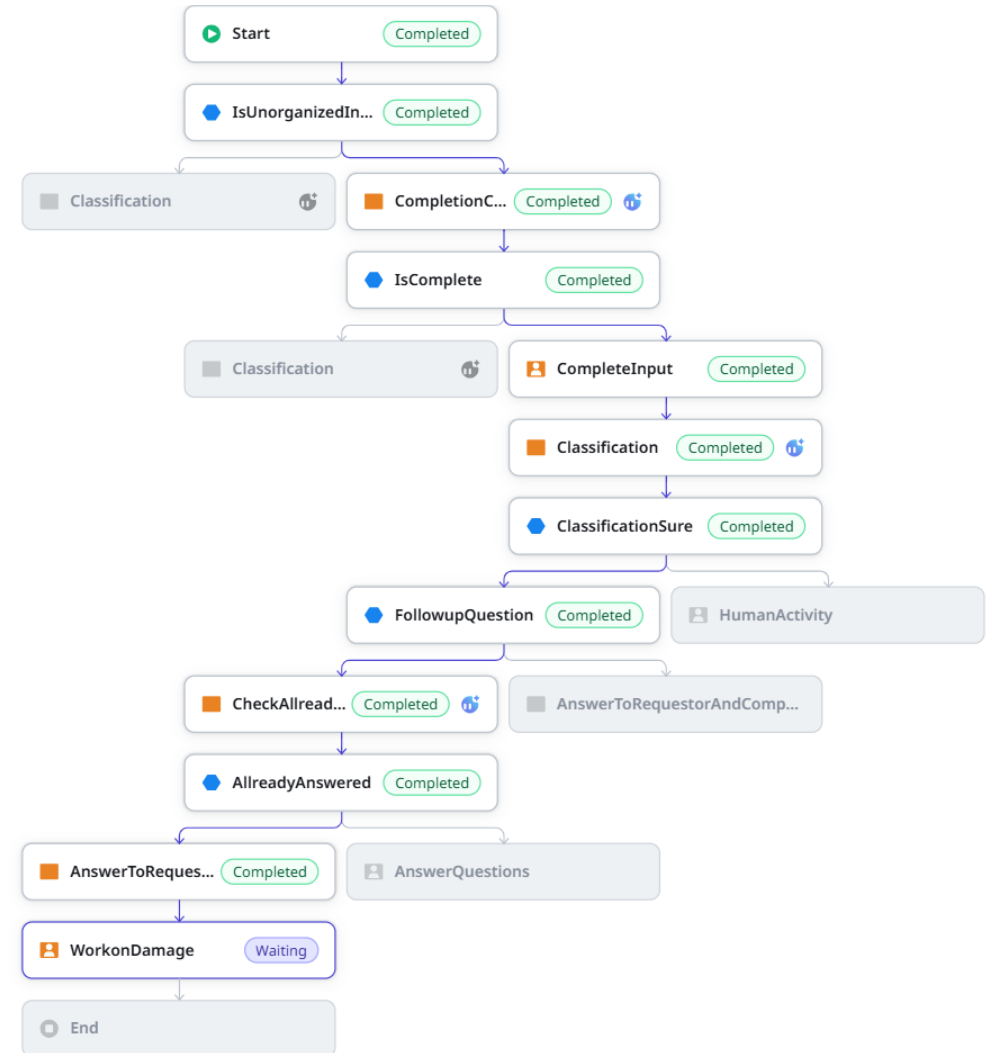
Start Completed

IsUnorganizedIn... Completed

Classification

CompletionC... Completed

IsComplete Completed

Classification

CompleteInput Completed

Classification Completed

ClassificationSure Completed

FollowupQuestion Completed

HumanActivity

CheckAllread... Completed

AnswerToRequestorAndComp...

AllreadyAnswered Completed

AnswerToReques... Completed

AnswerQuestions

WorkonDamage Waiting

End